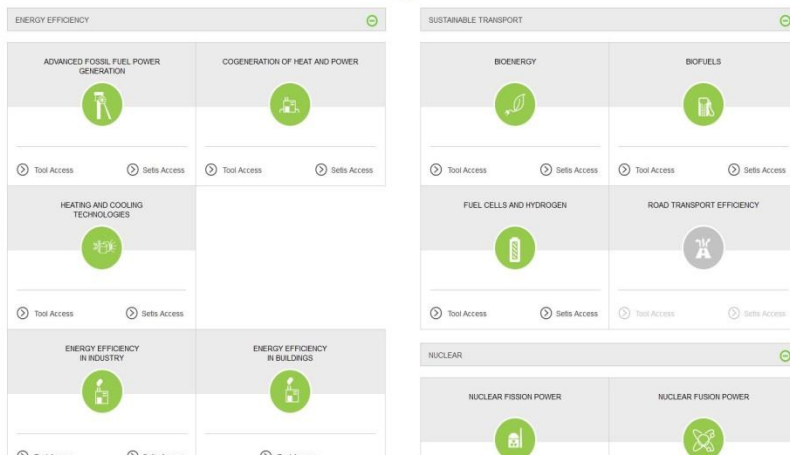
ENERGY EFFICIENCY

ADVANCED FOSSIL FUEL POWER GENERATION

Tool Access

Setis Access

COGENERATION OF HEAT AND POWER

Tool Access

Setis Access

HEATING AND COOLING TECHNOLOGIES

Tool Access

Setis Access

ENERGY EFFICIENCY IN INDUSTRY

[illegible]

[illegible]

ENERGY EFFICIENCY IN BUILDINGS

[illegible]

SUSTAINABLE TRANSPORT

BIOENERGY

Tool Access

Setis Access

BIOFUELS

Tool Access

Setis Access

FUEL CELLS AND HYDROGEN

Tool Access

Setis Access

ROAD TRANSPORT EFFICIENCY

Tool Access

Setis Access

NUCLEAR

NUCLEAR FISSION POWER

NUCLEAR FUSION POWER